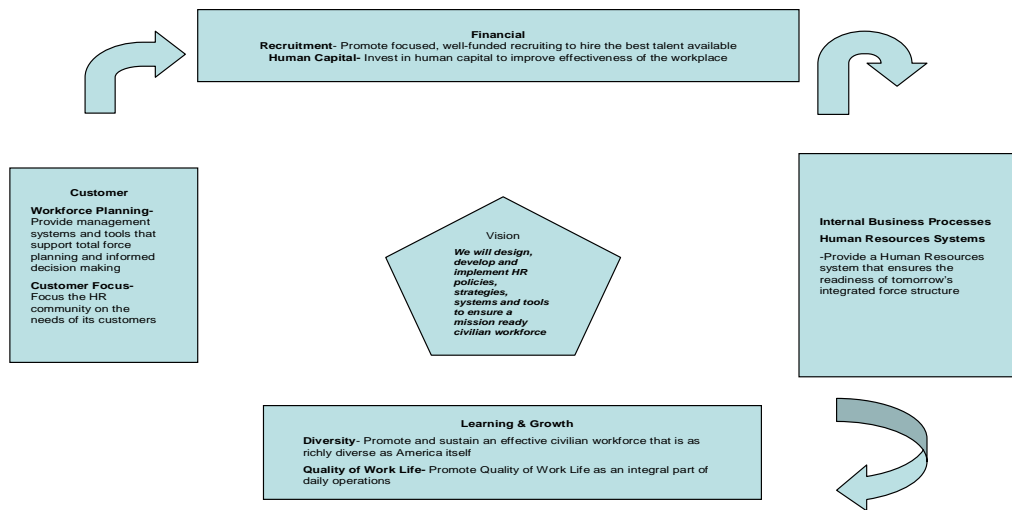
Financial
**Recruitment**- Promote focused, well-funded recruiting to hire the best talent available
**Human Capital**- Invest in human capital to improve effectiveness of the workplace

Customer

**Workforce Planning**- Provide management systems and tools that support total force planning and informed decision making

**Customer Focus**- Focus the HR community on the needs of its customers

Vision

*We will design, develop and implement HR policies, strategies, systems and tools to ensure a mission ready civilian workforce*

Internal Business Processes

Human Resources Systems

-Provide a Human Resources system that ensures the readiness of tomorrow's integrated force structure

Learning & Growth

**Diversity**- Promote and sustain an effective civilian workforce that is as richly diverse as America itself

**Quality of Work Life**- Promote Quality of Work Life as an integral part of daily operations